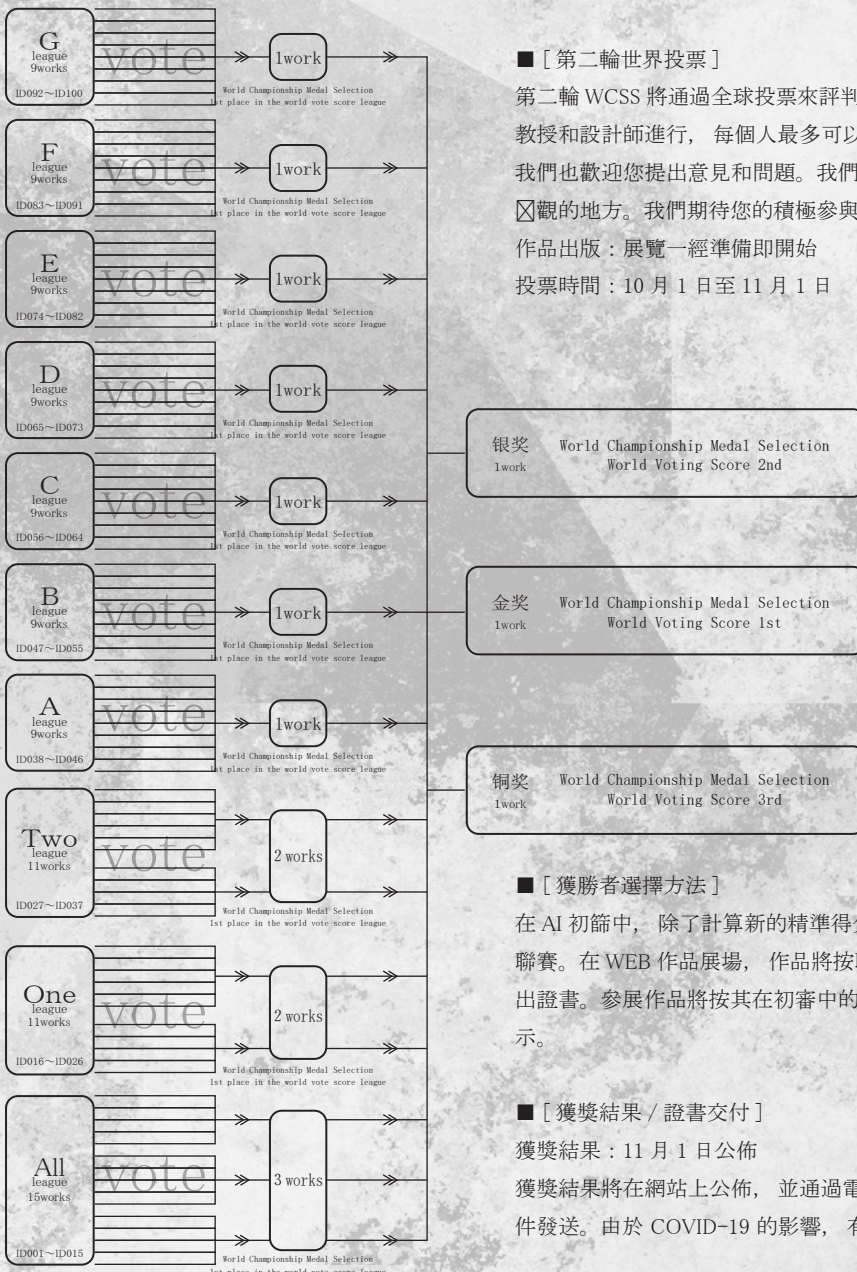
G
league
9works
ID092～ID100
vote
1work
World Championship Medal Selection
1st place in the world vote score league

F
league
9works
ID083～ID091
vote
1work
World Championship Medal Selection
1st place in the world vote score league

E
league
9works
ID074～ID082
vote
1work
World Championship Medal Selection
1st place in the world vote score league

D
league
9works
ID065～ID073
vote
1work
World Championship Medal Selection
1st place in the world vote score league

C
league
9works
ID056～ID064
vote
1work
World Championship Medal Selection
1st place in the world vote score league

B
league
9works
ID047～ID055
vote
1work
World Championship Medal Selection
1st place in the world vote score league

A
league
9works
ID038～ID046
vote
1work
World Championship Medal Selection
1st place in the world vote score league

Two
league
11works
ID027～ID037
vote
2 works
World Championship Medal Selection
1st place in the world vote score league

One
league
11works
ID016～ID026
vote
2 works
World Championship Medal Selection
1st place in the world vote score league

All
league
15works
ID001～ID015
vote
3 works
World Championship Medal Selection
1st place in the world vote score league

■［第二輪世界投票］
第二輪 WCSS 將通過全球投票來評判
教授和設計師進行， 每個人最多可以
我們也歡迎您提出意見和問題。我們
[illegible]觀的地方。我們期待您的積極參與
作品出版：展覽一經準備即開始
投票時間：10 月 1 日至 11 月 1 日

银奖 1work World Championship Medal Selection World Voting Score 2nd

金奖 1work World Championship Medal Selection World Voting Score 1st

铜奖 1work World Championship Medal Selection World Voting Score 3rd

■［獲勝者選擇方法］
在 AI 初篩中， 除了計算新的精準得
聯賽。在 WEB 作品展場， 作品將按
出證書。參展作品將按其在初審中的
示。

■［獲獎結果 / 證書交付］
獲獎結果：11 月 1 日公佈
獲獎結果將在網站上公佈， 並通過電
件發送。由於 COVID-19 的影響， 在